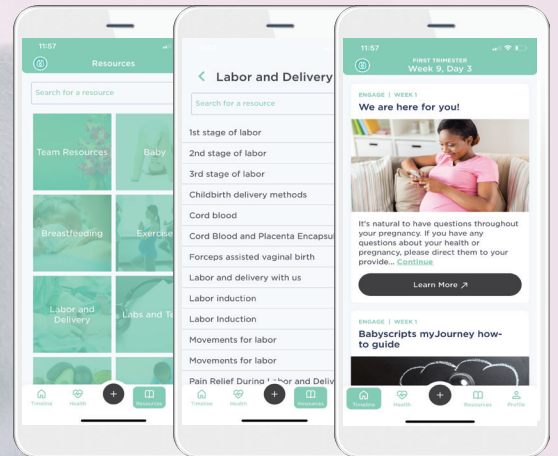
11:57

Resources

Search for a resource

Team Resources

Baby

Breastfeeding

Exercise

Labor and Delivery

Labs and Te

Timeline

Health

Resources

Labor and Delivery

Search for a resource

1st stage of labor

2nd stage of labor

3rd stage of labor

Childbirth delivery methods

Cord blood

Cord Blood and Placenta Encapsu

Forceps assisted vaginal birth

Labor and delivery with us

Labor induction

Labor Induction

Movements for labor

Movements for labor

Pain Relief During Labor and Deliv

Timeline

Health

Resources

11:57

FIRST TRIMESTER

Week 9, Day 3

ENGAGE | WEEK 1

We are here for you!

It's natural to have questions throughout your pregnancy. If you have any questions about your health or pregnancy, please direct them to your provide... Continue

Learn More ↗

ENGAGE | WEEK 1

Babyscripts myJourney how-to guide

Timeline

Health

Resources

Profile